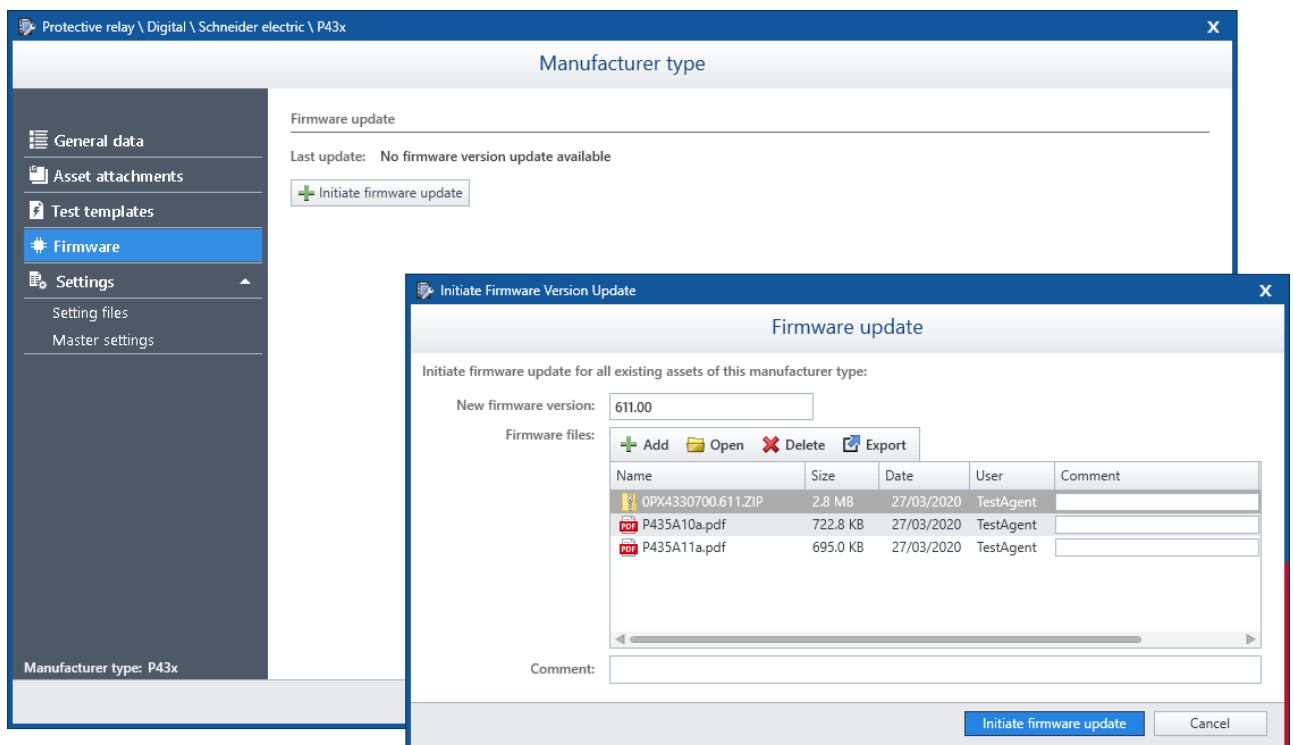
Protective relay \ Digital \ Schneider electric \ P43x

Manufacturer type

General data
Asset attachments
Test templates
Firmware
Settings
Setting files
Master settings

Manufacturer type: P43x

Firmware update

Last update: No firmware version update available

Initiate firmware update

Initiate Firmware Version Update

Firmware update

Initiate firmware update for all existing assets of this manufacturer type:

New firmware version: 611.00

Firmware files:

Add Open Delete Export

| Name | Size | Date | User | Comment |
|---|---|---|---|---|
| 0PX4330700.611.ZIP | 2.8 MB | 27/03/2020 | TestAgent | |
| P435A10a.pdf | 722.8 KB | 27/03/2020 | TestAgent | |
| P435A11a.pdf | 695.0 KB | 27/03/2020 | TestAgent | |

Comment:

Initiate firmware update
Cancel